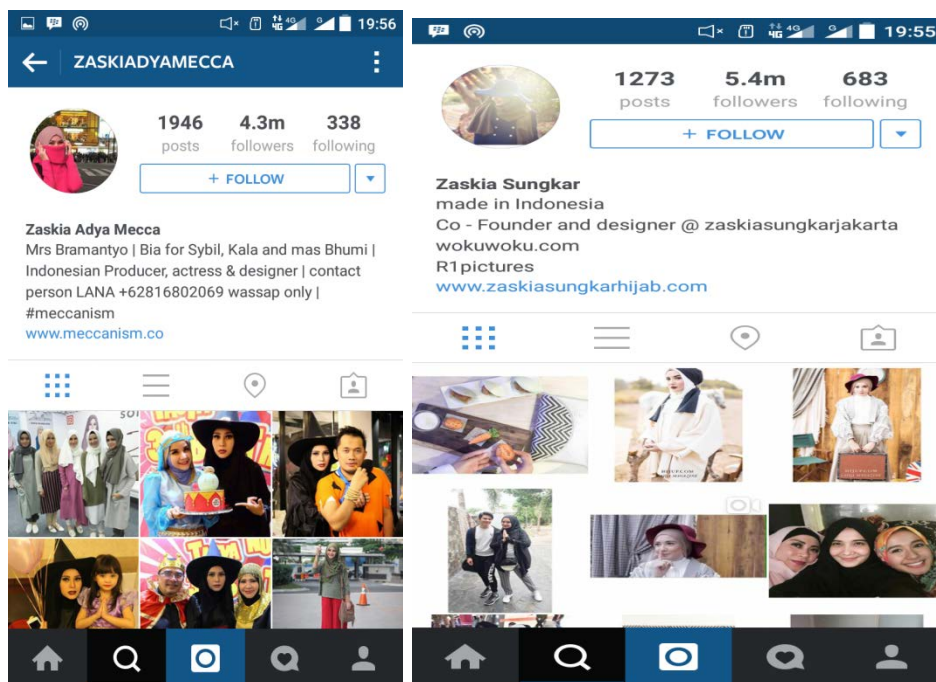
19:56

ZASKIADYAMECCA

1946 posts
4.3m followers
338 following

+ FOLLOW

Zaskia Adya Mecca
Mrs Bramantyo | Bia for Sybil, Kala and mas Bhumi | Indonesian Producer, actress & designer | contact person LANA +62816802069 wassap only | #meccanism
www.meccanism.co

19:55

1273 posts
5.4m followers
683 following

+ FOLLOW

Zaskia Sungkar
made in Indonesia
Co - Founder and designer @ zaskiasungkarjakarta
wokuwoku.com
R1pictures
www.zaskiasungkarhijab.com